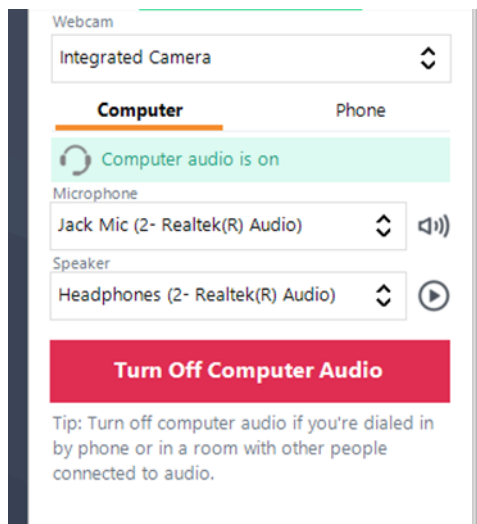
Webcam

Integrated Camera

Computer

Phone

Computer audio is on

Microphone

Jack Mic (2- Realtek(R) Audio)

Speaker

Headphones (2- Realtek(R) Audio)

Turn Off Computer Audio

Tip: Turn off computer audio if you're dialed in by phone or in a room with other people connected to audio.